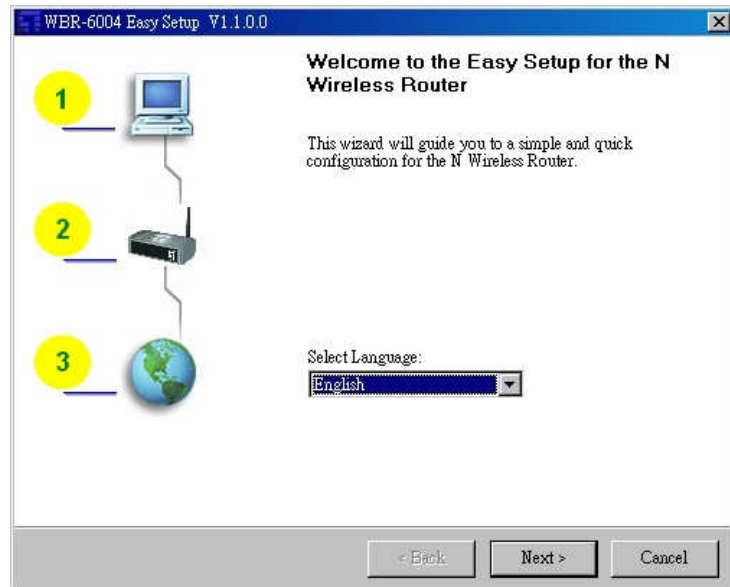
WBR-6004 Easy Setup V1.1.0.0

1

2

3

Welcome to the Easy Setup for the N Wireless Router

This wizard will guide you to a simple and quick configuration for the N Wireless Router.

Select Language:

English

< Back

Next >

Cancel